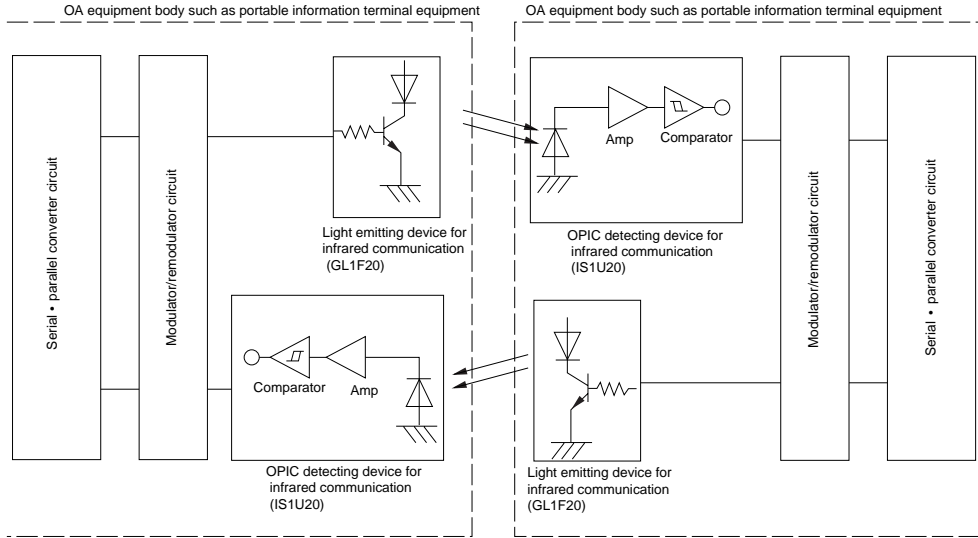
OA equipment body such as portable information terminal equipment

OA equipment body such as portable information terminal equipment

Serial • parallel converter circuit

Modulator/remodulator circuit

Light emitting device for infrared communication (GL1F20)

Amp

Comparator

OPIC detecting device for infrared communication (IS1U20)

Modulator/remodulator circuit

Serial • parallel converter circuit

Comparator

Amp

OPIC detecting device for infrared communication (IS1U20)

Light emitting device for infrared communication (GL1F20)